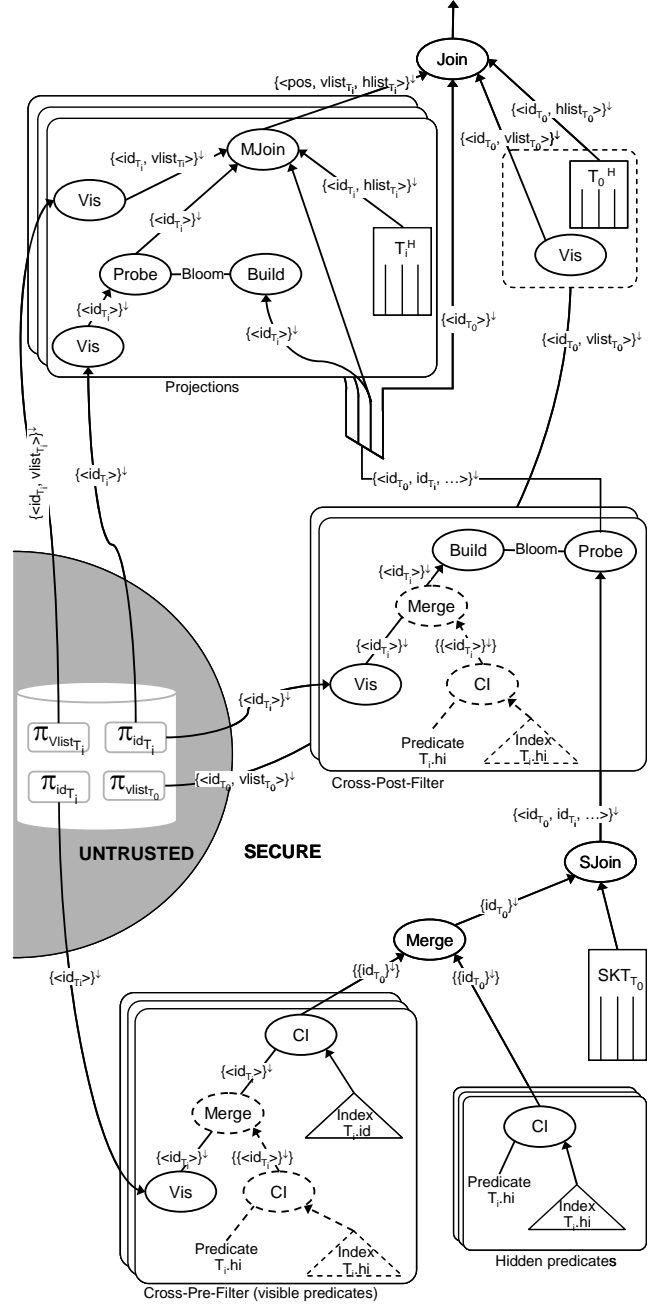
Join

$\{<pos, vlist_{T_i}, hlist_{T_i}>\}^{\downarrow}$

$\{<id_{T_0}, hlist_{T_0}>\}^{\downarrow}$

$\{<id_{T_0}, vlist_{T_0}>\}^{\downarrow}$

MJoin

$\{<id_{T_i}, vlist_{T_i}>\}^{\downarrow}$

$\{<id_{T_i}, hlist_{T_i}>\}^{\downarrow}$

$T_0{}^H$

Vis

$\{<id_{T_i}>\}^{\downarrow}$

$T_i{}^H$

Vis

Probe

Bloom

Build

$\{<id_{T_i}>\}^{\downarrow}$

$\{<id_{T_i}>\}^{\downarrow}$

$\{<id_{T_0}>\}^{\downarrow}$

$\{<id_{T_0}, vlist_{T_0}>\}^{\downarrow}$

Vis

Projections

$\{<id_{T_i}, vlist_{T_i}>\}^{\downarrow}$

$\{<id_{T_i}>\}^{\downarrow}$

$\{<id_{T_0}, id_{T_i}, \ldots>\}^{\downarrow}$

Build

Bloom

Probe

$\{<id_{T_i}>\}^{\downarrow}$

Merge

$\{<id_{T_i}>\}^{\downarrow}$

$\{\{<id_{T_i}>\}^{\downarrow}\}$

$\{<id_{T_i}>\}^{\downarrow}$

Vis

CI

Predicate $T_i$.hi

Index $T_i$.hi

$\pi_{Vlist_{T_i}}$

$\pi_{id_{T_i}}$

$\pi_{id_{T_i}}$

$\pi_{vlist_{T_0}}$

$\{<id_{T_0}, vlist_{T_0}>\}^{\downarrow}$

Cross-Post-Filter

$\{<id_{T_0}, id_{T_i}, \ldots>\}^{\downarrow}$

UNTRUSTED

SECURE

SJoin

$\{id_{T_0}\}^{\downarrow}$

Merge

$\{\{id_{T_0}\}^{\downarrow}\}$

$\{\{id_{T_0}\}^{\downarrow}\}$

$\{<id_{T_i}>\}^{\downarrow}$

$SKT_{T_0}$

CI

$\{<id_{T_i}>\}^{\downarrow}$

Merge

Index $T_i$.id

CI

$\{<id_{T_i}>\}^{\downarrow}$

$\{\{<id_{T_i}>\}^{\downarrow}\}$

Predicate $T_i$.hi

Index $T_i$.hi

Vis

CI

Predicate $T_i$.hi

Index $T_i$.hi

Cross-Pre-Filter (visible predicates)

Hidden predicates